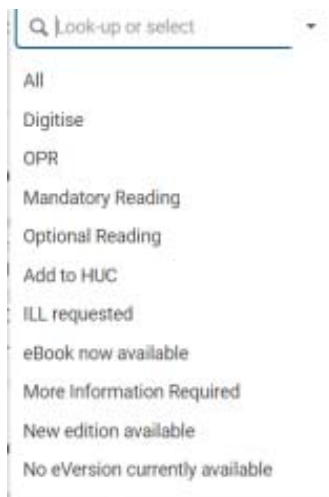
Look-up or select

All

Digitise

OPR

Mandatory Reading

Optional Reading

Add to HUC

ILL requested

eBook now available

More Information Required

New edition available

No eVersion currently available